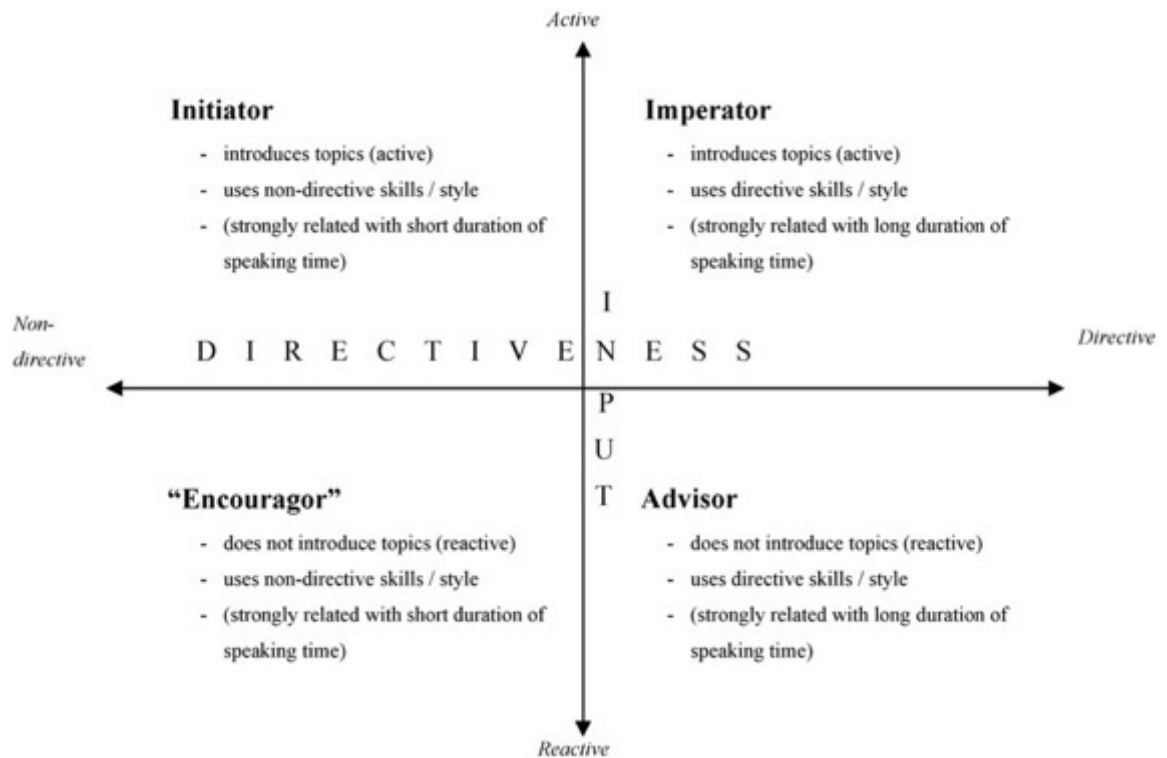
Active

Initiator

- introduces topics (active)
- uses non-directive skills / style
- (strongly related with short duration of speaking time)

Imperator

- introduces topics (active)
- uses directive skills / style
- (strongly related with long duration of speaking time)

Non-directive

D I R E C T I V E N E S S

Directive

I N P U T

"Encouragor"

- does not introduce topics (reactive)
- uses non-directive skills / style
- (strongly related with short duration of speaking time)

Advisor

- does not introduce topics (reactive)
- uses directive skills / style
- (strongly related with long duration of speaking time)

Reactive